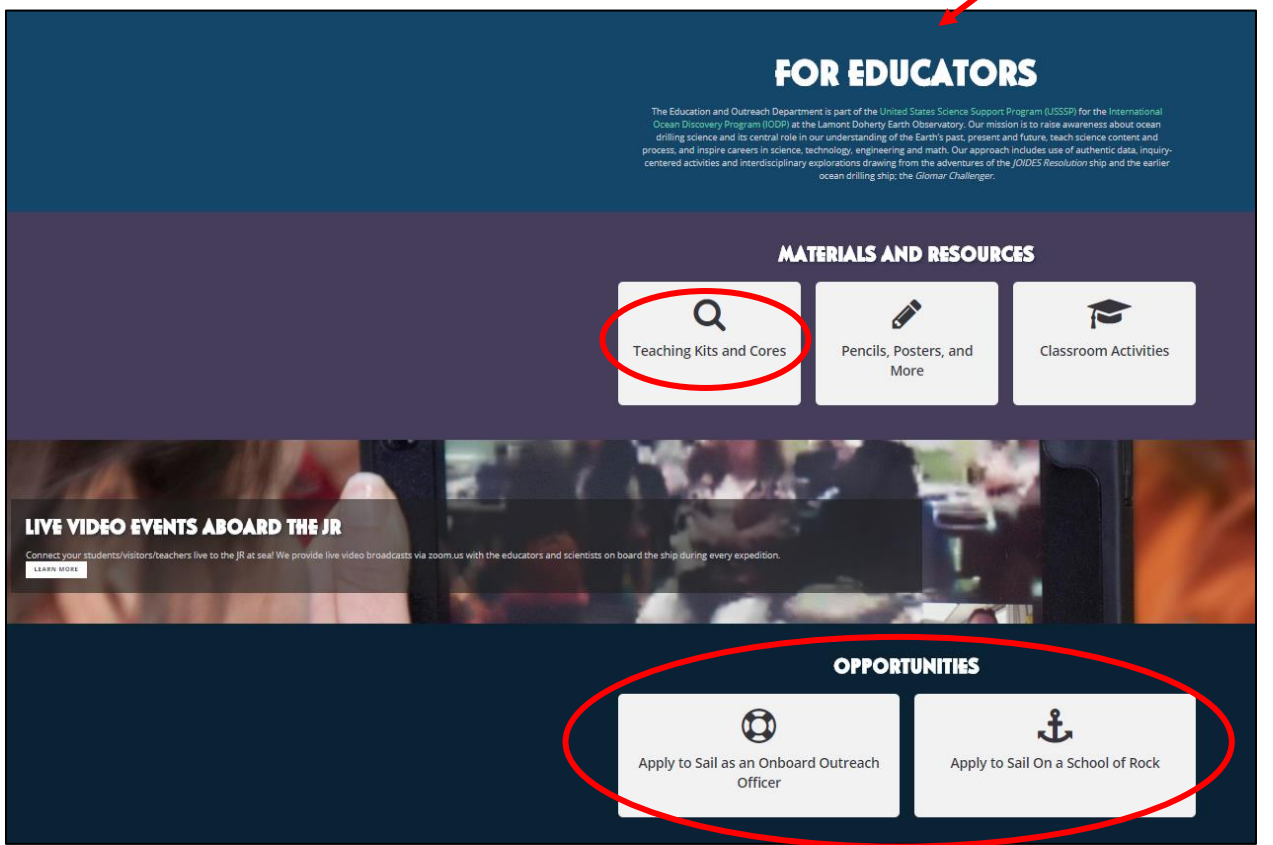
FOR EDUCATORS

The Education and Outreach Department is part of the United States Science Support Program (USSSP) for the International Ocean Discovery Program (IODP) at the Lamont Doherty Earth Observatory. Our mission is to raise awareness about ocean drilling science and its central role in our understanding of the Earth's past, present and future, teach science content and process, and inspire careers in science, technology, engineering and math. Our approach includes use of authentic data, inquiry-centered activities and interdisciplinary explorations drawing from the adventures of the JOIDES Resolution ship and the earlier ocean drilling ship; the Glomar Challenger.

MATERIALS AND RESOURCES

Teaching Kits and Cores

Pencils, Posters, and More

Classroom Activities

LIVE VIDEO EVENTS ABOARD THE JR

Connect your students/visitors/teachers live to the JR at sea! We provide live video broadcasts via zoom.us with the educators and scientists on board the ship during every expedition.

LEARN MORE

OPPORTUNITIES

Apply to Sail as an Onboard Outreach Officer

Apply to Sail On a School of Rock